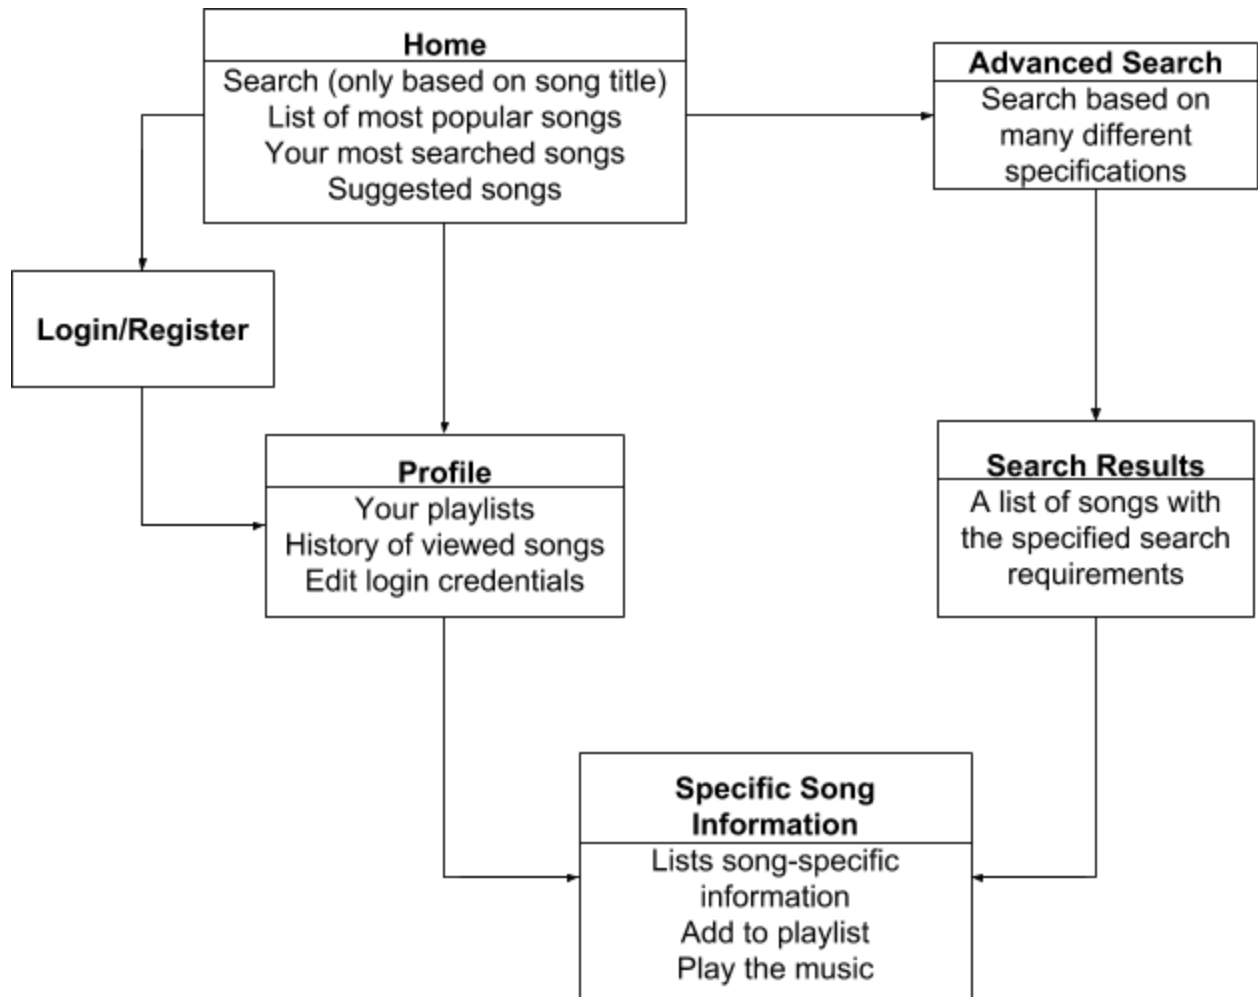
Home
Search (only based on song title)
List of most popular songs
Your most searched songs
Suggested songs

Advanced Search
Search based on many different specifications

Login/Register

Profile
Your playlists
History of viewed songs
Edit login credentials

Search Results
A list of songs with the specified search requirements

Specific Song Information
Lists song-specific information
Add to playlist
Play the music